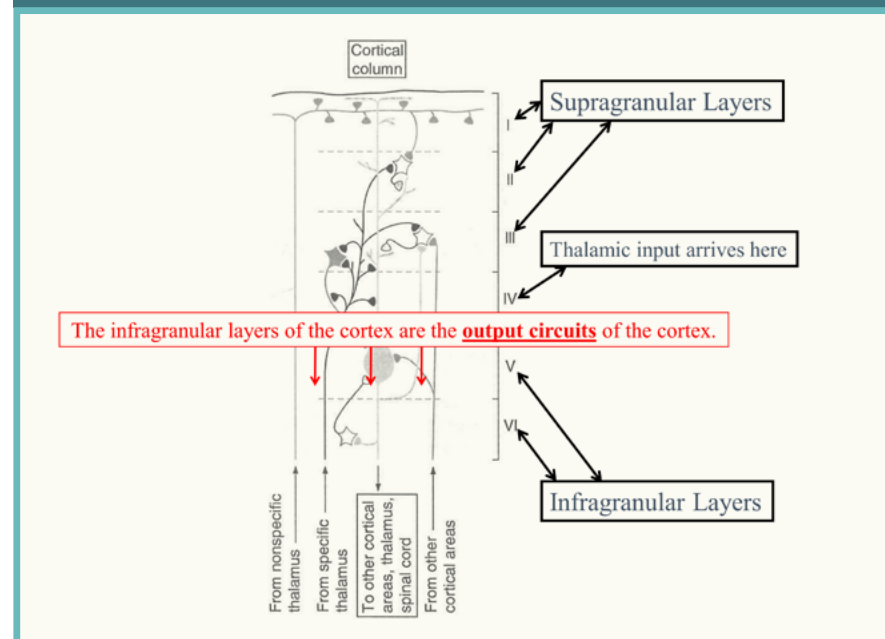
Cortical column

Supragranular Layers

I

II

III

Thalamic input arrives here

IV

The infragranular layers of the cortex are the **output circuits** of the cortex.

V

VI

Infragranular Layers

From nonspecific thalamus

From specific thalamus

To other cortical areas, thalamus, spinal cord

From other cortical areas